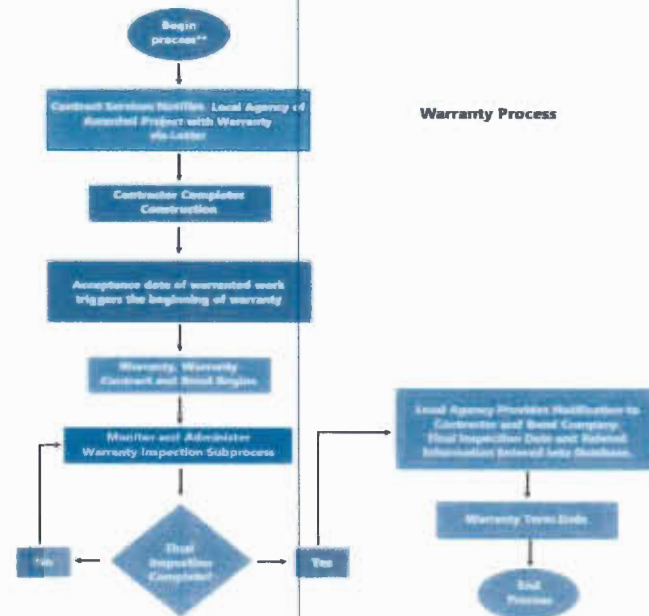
Begin process**

Contract Services Notifies Local Agency of Awarded Project with Warranty via Letter

Contractor Completes Construction

Acceptance date of warranted work triggers the beginning of warranty

Warranty, Warranty Contract and Bond Begins

Monitor and Administer Warranty Inspection Subprocess

Final Inspection Complete?

No

Yes

Warranty Process

Local Agency Provides Notification to Contractor and Bond Company. Final Inspection Date and Related Information Entered into Database.

Warranty Term Ends

End Process